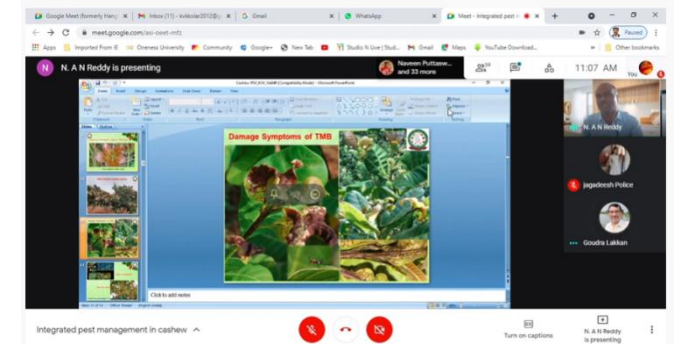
Google Meet (formerly Hang | Inbox (11) - kvkcolar2012@ | Gmail | WhatsApp | Meet - Integrated pest

meet.google.com/asi-oeet-mfz

Apps | Imported From IE | Oneness University | Community | Google+ | New Tab | Studio N Live | Stud... | Gmail | Maps | YouTube Download... | Other bookmarks

Paused

N N. A N Reddy is presenting

Naveen Puttasw... and 33 more

11:07 AM

You

Cashew IPM [Compatibility Mode] - Microsoft PowerPoint

Damage Symptoms of TMB

Click to add notes

N. A N Reddy

jagadeesh Police

Goudra Lakkan

Integrated pest management in cashew

Turn on captions

N. A N Reddy is presenting